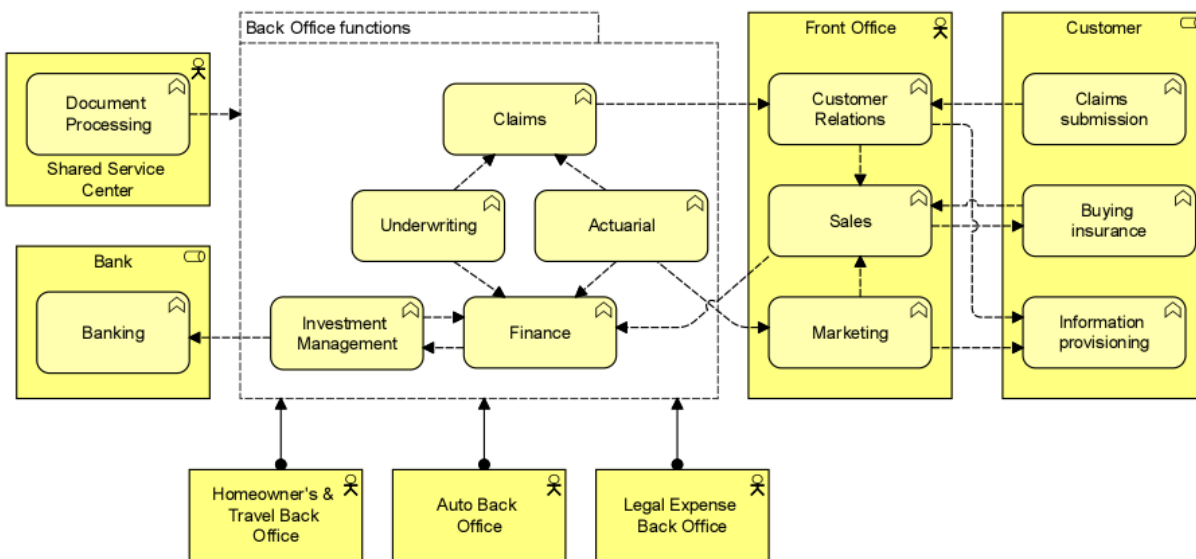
Back Office functions

Document Processing

Shared Service Center

Claims

Underwriting

Actuarial

Bank

Banking

Investment Management

Finance

Front Office

Customer Relations

Sales

Marketing

Customer

Claims submission

Buying insurance

Information provisioning

Homeowner's & Travel Back Office

Auto Back Office

Legal Expense Back Office